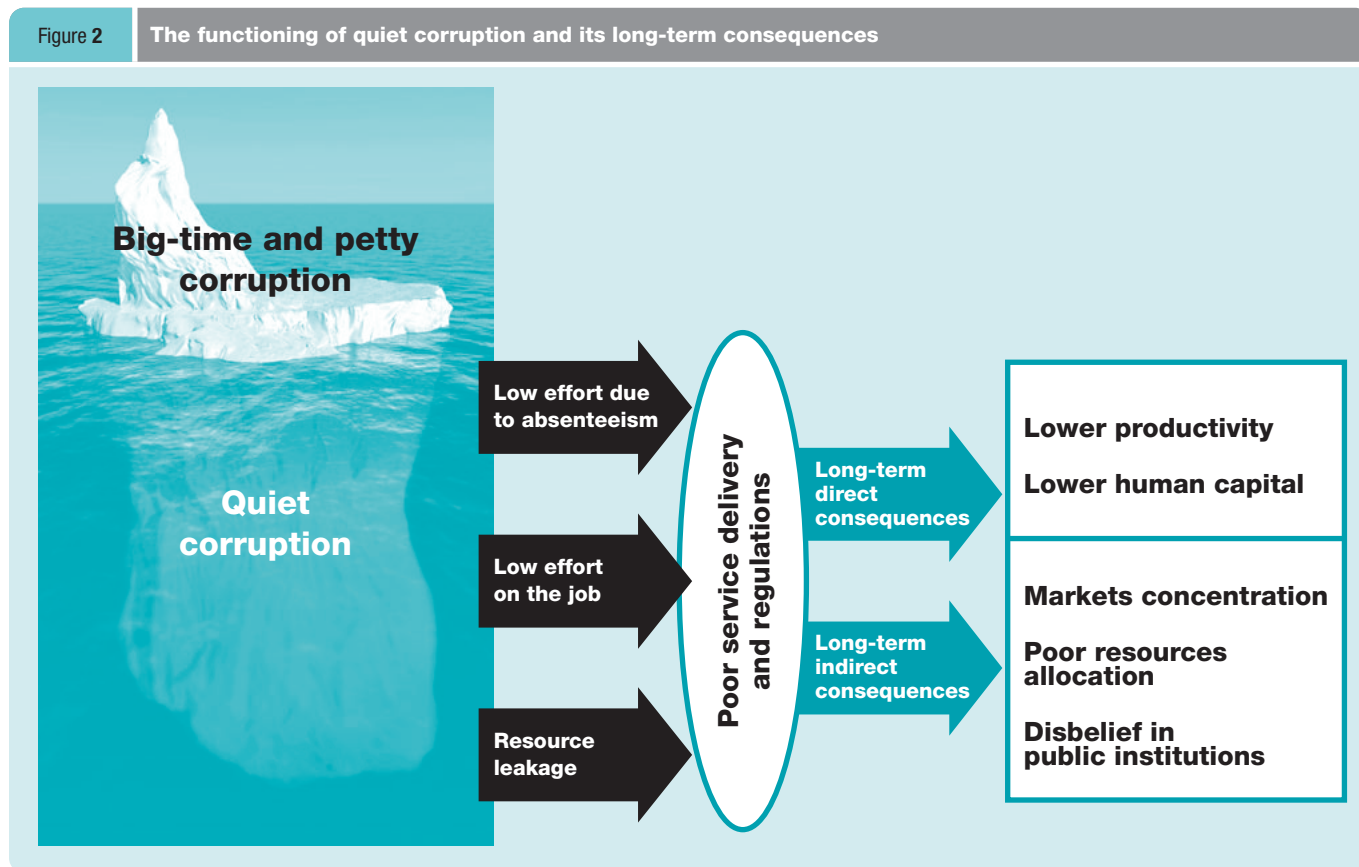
Figure 2 The functioning of quiet corruption and its long-term consequences

Big-time and petty corruption

Quiet corruption

Low effort due to absenteeism

Low effort on the job

Resource leakage

Poor service delivery and regulations

Long-term direct consequences

Long-term indirect consequences

Lower productivity

Lower human capital

Markets concentration

Poor resources allocation

Disbelief in public institutions